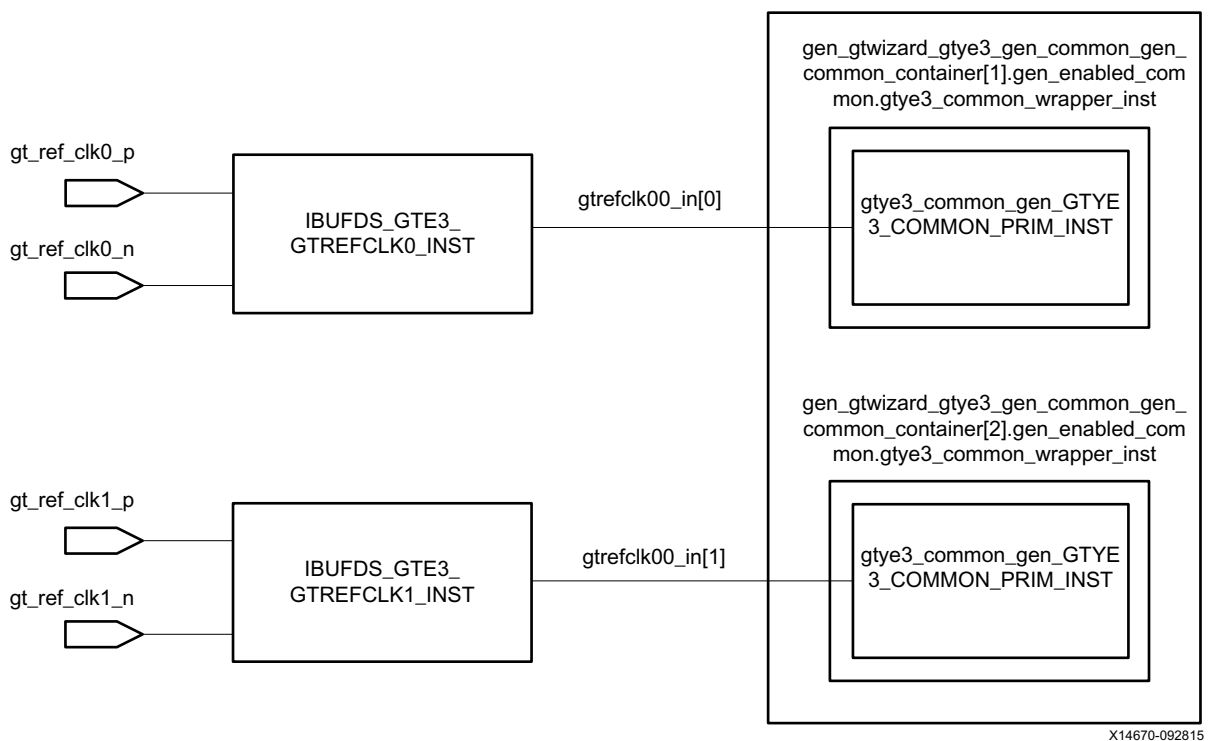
gen_gtwizard_gtye3_gen_common_gen_common_container[1].gen_enabled_common.gtye3_common_wrapper_inst

gt_ref_clk0_p

IBUFDS_GTE3_GTREFCLK0_INST

gtrefclk00_in[0]

gtye3_common_gen_GTYE3_COMMON_PRIM_INST

gt_ref_clk0_n

gen_gtwizard_gtye3_gen_common_gen_common_container[2].gen_enabled_common.gtye3_common_wrapper_inst

gt_ref_clk1_p

IBUFDS_GTE3_GTREFCLK1_INST

gtrefclk00_in[1]

gtye3_common_gen_GTYE3_COMMON_PRIM_INST

gt_ref_clk1_n

X14670-092815